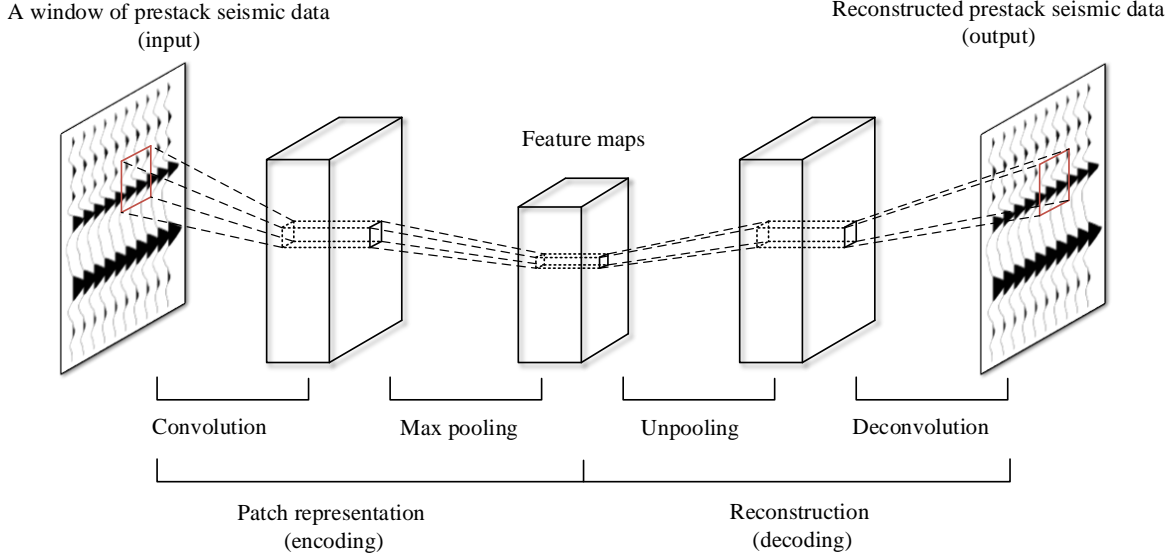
A window of prestack seismic data
(input)

Reconstructed prestack seismic data
(output)

Feature maps

Convolution

Max pooling

Unpooling

Deconvolution

Patch representation
(encoding)

Reconstruction
(decoding)